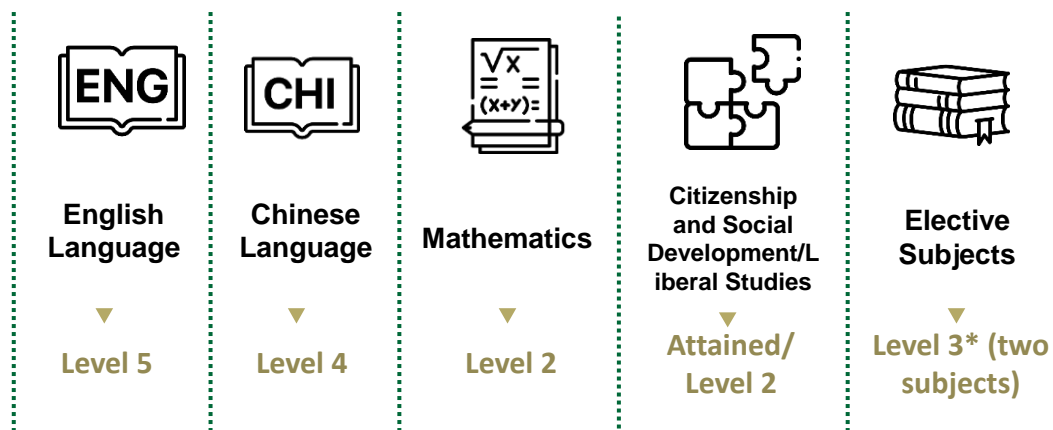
ENG

English Language

Level 5

CHI

Chinese Language

Level 4

$\sqrt{x}$ =
(x+y)=

Mathematics

Level 2

Citizenship and Social Development/Liberal Studies

Attained/ Level 2

Elective Subjects

Level 3* (two subjects)